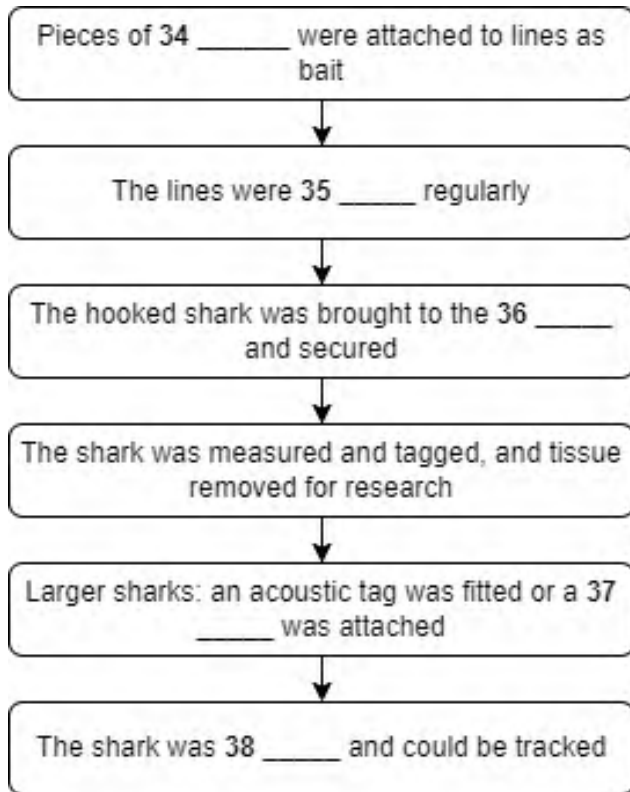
Pieces of 34 ______ were attached to lines as bait

The lines were 35 _____ regularly

The hooked shark was brought to the 36 _____ and secured

The shark was measured and tagged, and tissue removed for research

Larger sharks: an acoustic tag was fitted or a 37 _____ was attached

The shark was 38 _____ and could be tracked